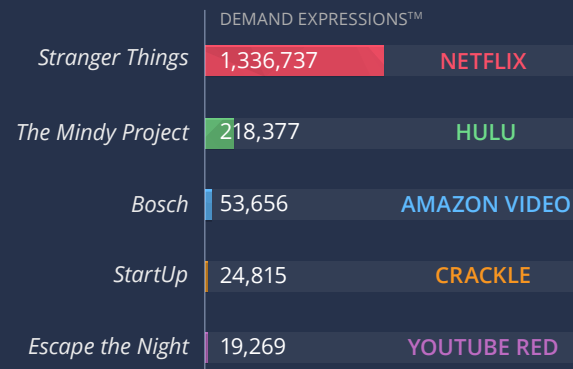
DEMAND EXPRESSIONS™

| | | |
|---|---|---|
| Stranger Things | 1,336,737 | NETFLIX |
| The Mindy Project | 218,377 | HULU |
| Bosch | 53,656 | AMAZON VIDEO |
| StartUp | 24,815 | CRACKLE |
| Escape the Night | 19,269 | YOUTUBE RED |